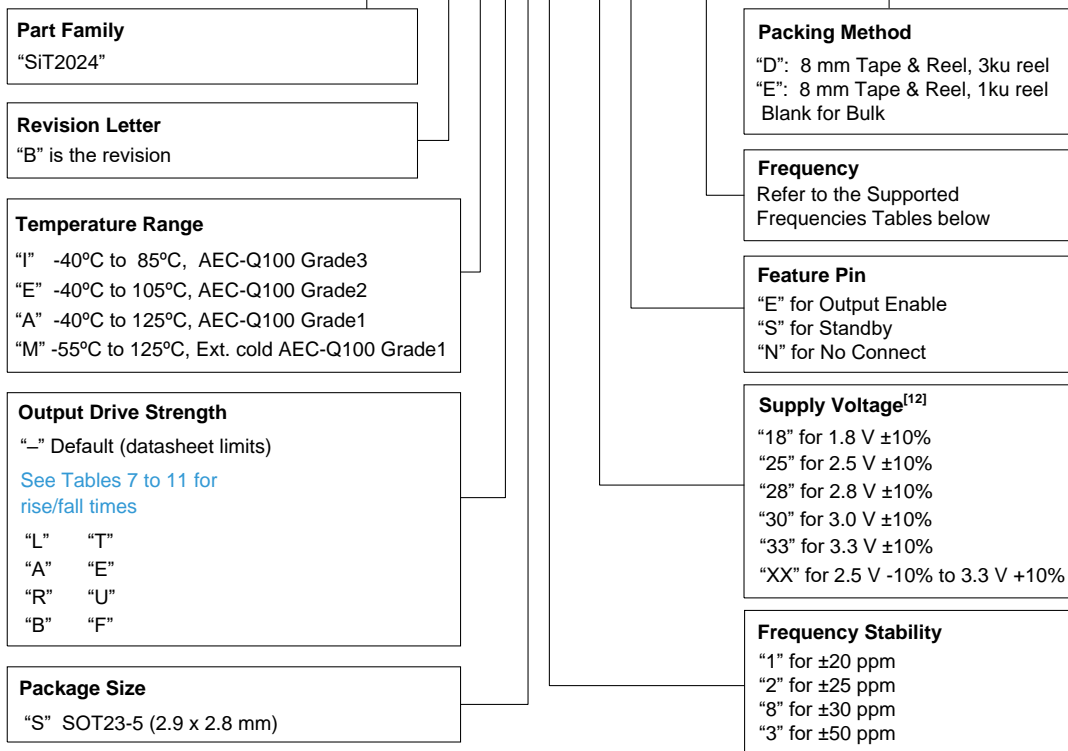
**Part Family**
“SiT2024”

**Revision Letter**
“B” is the revision

**Temperature Range**
“I” -40ºC to 85ºC, AEC-Q100 Grade3
“E” -40ºC to 105ºC, AEC-Q100 Grade2
“A” -40ºC to 125ºC, AEC-Q100 Grade1
“M” -55ºC to 125ºC, Ext. cold AEC-Q100 Grade1

**Output Drive Strength**
“–” Default (datasheet limits)
See Tables 7 to 11 for rise/fall times
“L” “T”
“A” “E”
“R” “U”
“B” “F”

**Package Size**
“S” SOT23-5 (2.9 x 2.8 mm)

**Packing Method**
“D”: 8 mm Tape & Reel, 3ku reel
“E”: 8 mm Tape & Reel, 1ku reel
Blank for Bulk

**Frequency**
Refer to the Supported Frequencies Tables below

**Feature Pin**
“E” for Output Enable
“S” for Standby
“N” for No Connect

**Supply Voltage$^{[12]}$**
“18” for 1.8 V ±10%
“25” for 2.5 V ±10%
“28” for 2.8 V ±10%
“30” for 3.0 V ±10%
“33” for 3.3 V ±10%
“XX” for 2.5 V -10% to 3.3 V +10%

**Frequency Stability**
“1” for ±20 ppm
“2” for ±25 ppm
“8” for ±30 ppm
“3” for ±50 ppm